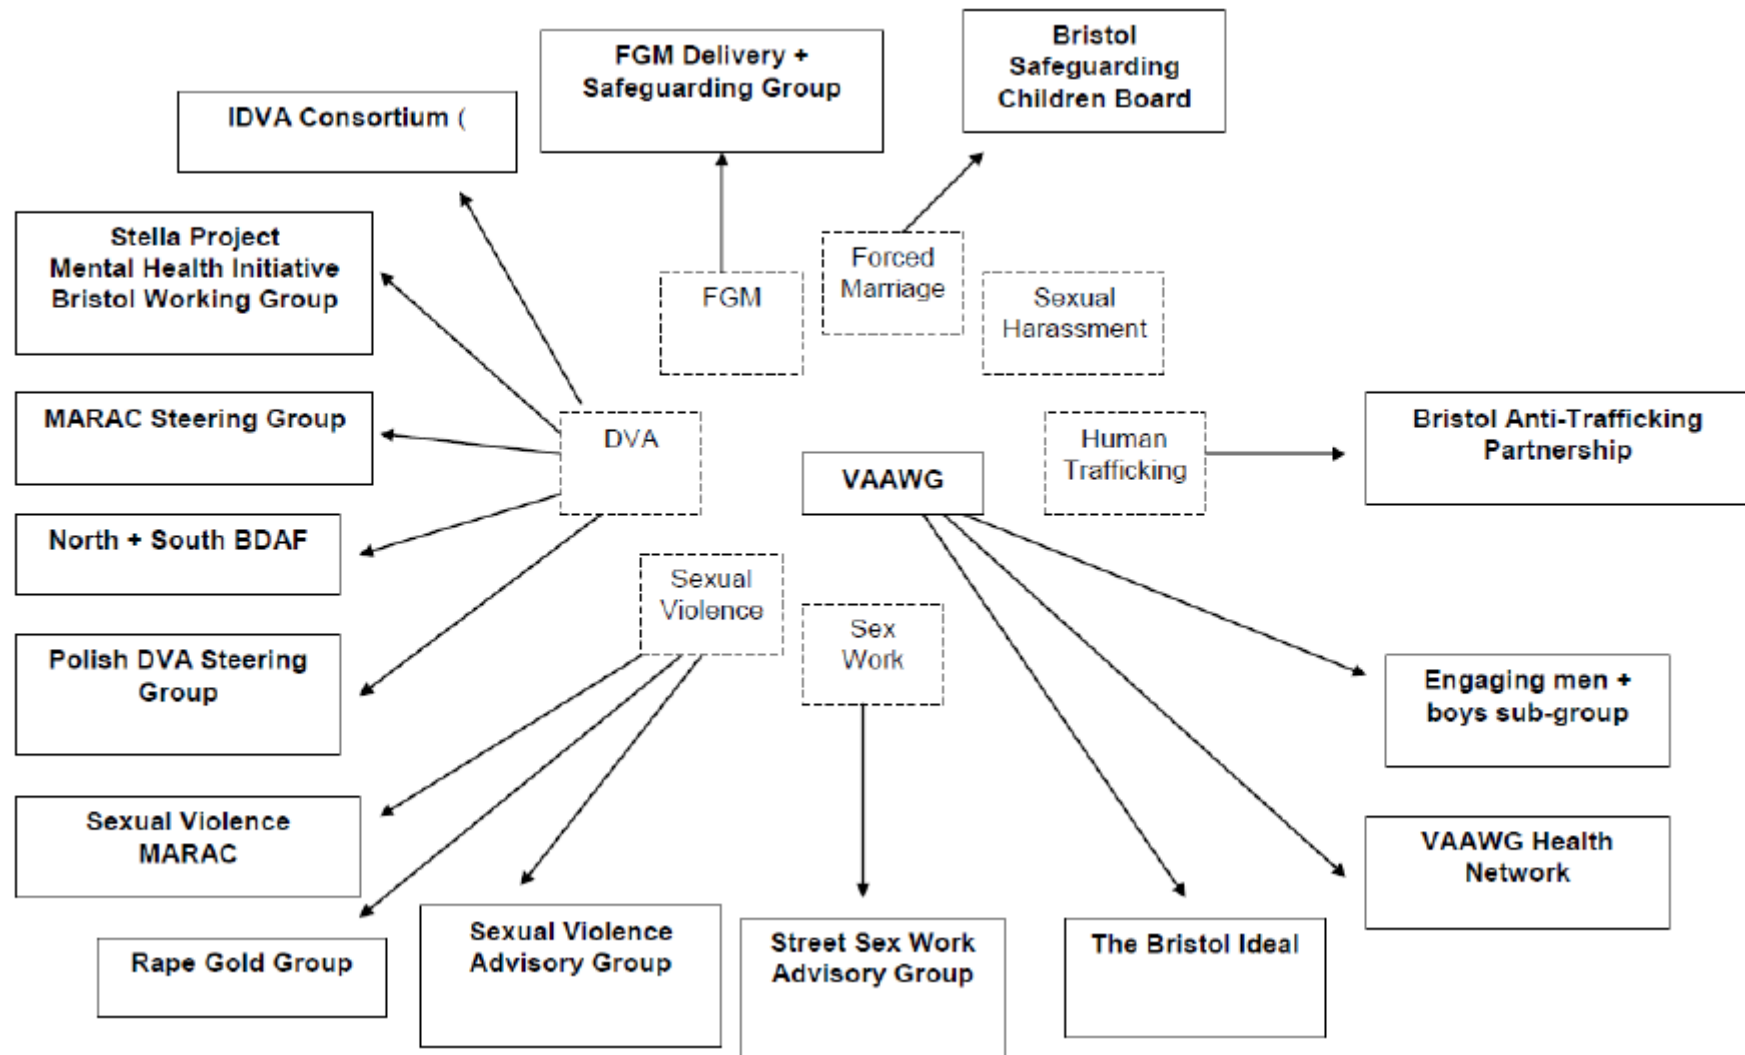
FGM Delivery + Safeguarding Group

Bristol Safeguarding Children Board

IDVA Consortium (

Stella Project
Mental Health Initiative
Bristol Working Group

FGM

Forced Marriage

Sexual Harassment

MARAC Steering Group

DVA

VAAWG

Human Trafficking

Bristol Anti-Trafficking Partnership

North + South BDAF

Sexual Violence

Sex Work

Polish DVA Steering Group

Engaging men + boys sub-group

Sexual Violence MARAC

VAAWG Health Network

Rape Gold Group

Sexual Violence Advisory Group

Street Sex Work Advisory Group

The Bristol Ideal